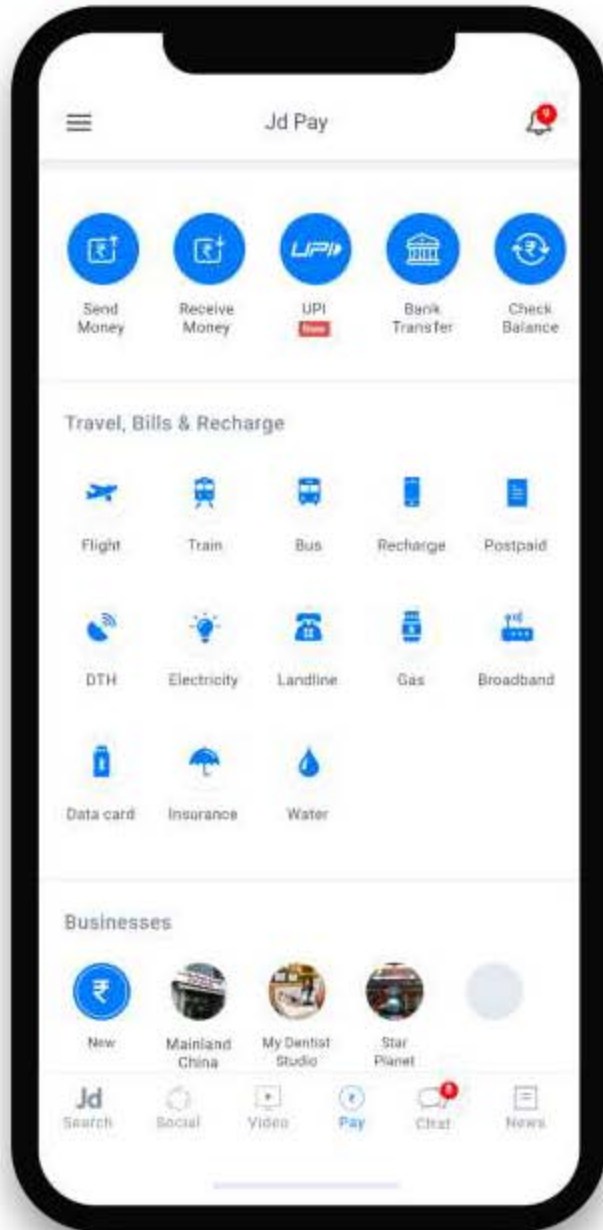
Jd Pay

9

Send Money

Receive Money

UPI
New

Bank Transfer

Check Balance

Travel, Bills & Recharge

Flight

Train

Bus

Recharge

Postpaid

DTH

Electricity

Landline

Gas

Broadband

Data card

Insurance

Water

Businesses

₹
New

Mainland China

My Dentist Studio

Star Planet

Jd
Search

Social

Video

₹
Pay

8
Chat

News